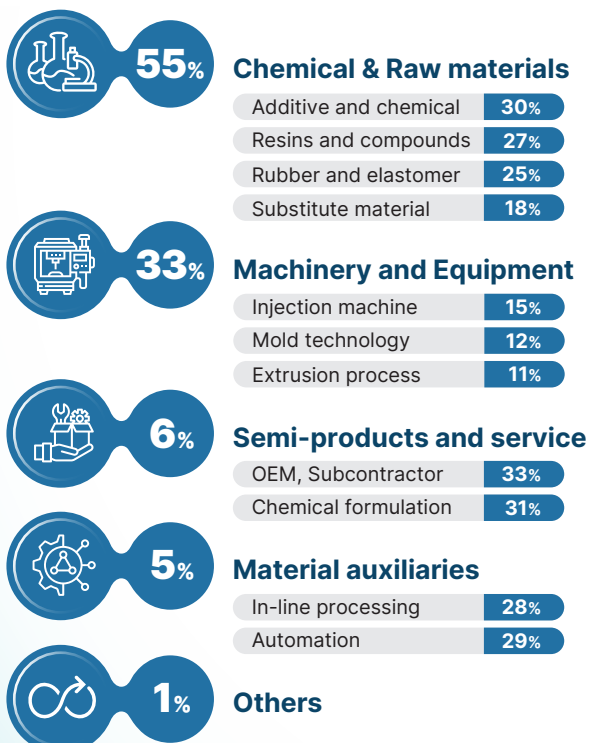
55%

Chemical & Raw materials

| | |
|---|---|
| Additive and chemical | 30% |
| Resins and compounds | 27% |
| Rubber and elastomer | 25% |
| Substitute material | 18% |

33%

Machinery and Equipment

| | |
|---|---|
| Injection machine | 15% |
| Mold technology | 12% |
| Extrusion process | 11% |

6%

Semi-products and service

| | |
|---|---|
| OEM, Subcontractor | 33% |
| Chemical formulation | 31% |

5%

Material auxiliaries

| | |
|---|---|
| In-line processing | 28% |
| Automation | 29% |

1%

Others